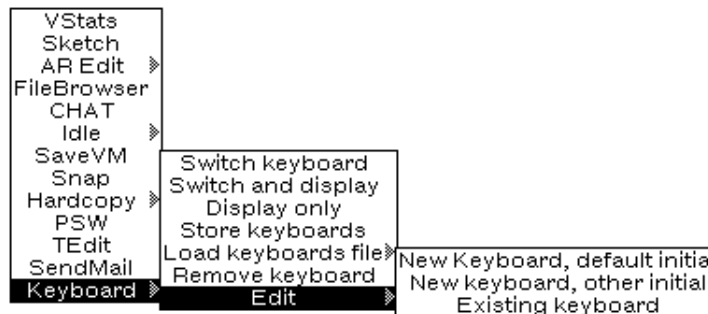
VStats
Sketch
AR Edit
FileBrowser
CHAT
Idle
SaveVM
Snap
Hardcopy
PSW
TEdit
SendMail
Keyboard

Switch keyboard
Switch and display
Display only
Store keyboards
Load keyboards file
Remove keyboard
Edit

New Keyboard, default initia
New keyboard, other initial
Existing keyboard